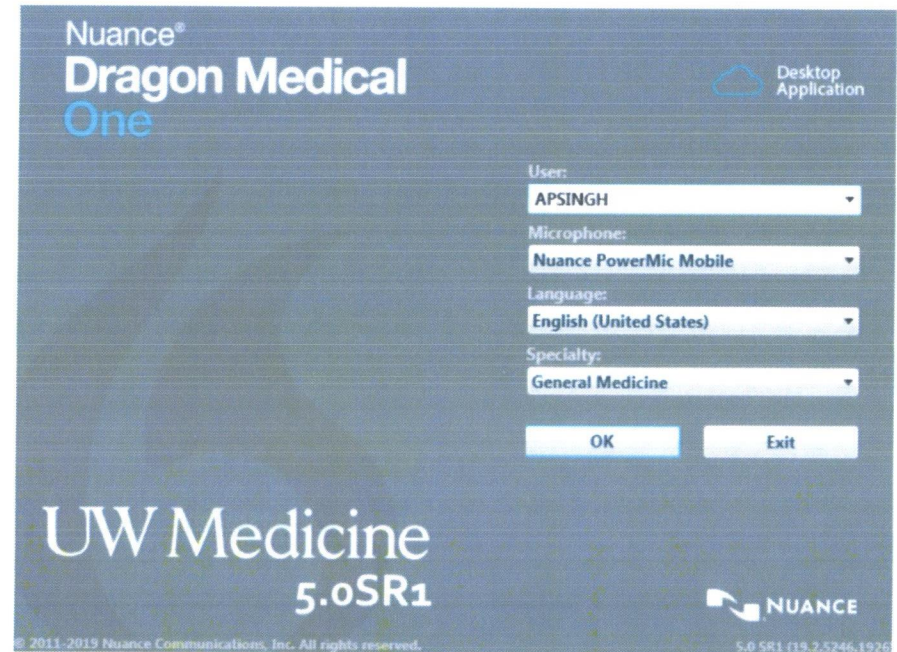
Nuance®
Dragon Medical
One

Desktop Application

User:
APSINGH
Microphone:
Nuance PowerMic Mobile
Language:
English (United States)
Specialty:
General Medicine

OK
Exit

UW Medicine
5.0SR1

NUANCE

© 2011-2019 Nuance Communications, Inc. All rights reserved.

5.0 SR1 (19.2.5246.1926)